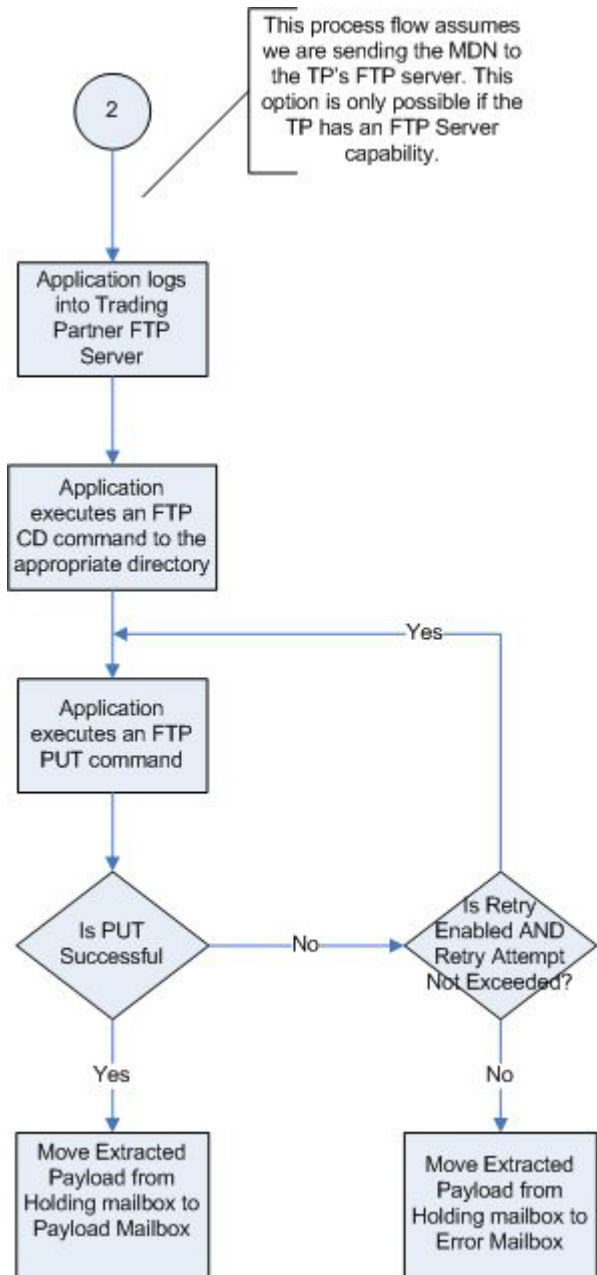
This process flow assumes we are sending the MDN to the TP's FTP server. This option is only possible if the TP has an FTP Server capability.

2

Application logs into Trading Partner FTP Server

Application executes an FTP CD command to the appropriate directory

Yes

Application executes an FTP PUT command

Is PUT Successful

No

Is Retry Enabled AND Retry Attempt Not Exceeded?

Yes

No

Move Extracted Payload from Holding mailbox to Payload Mailbox

Move Extracted Payload from Holding mailbox to Error Mailbox